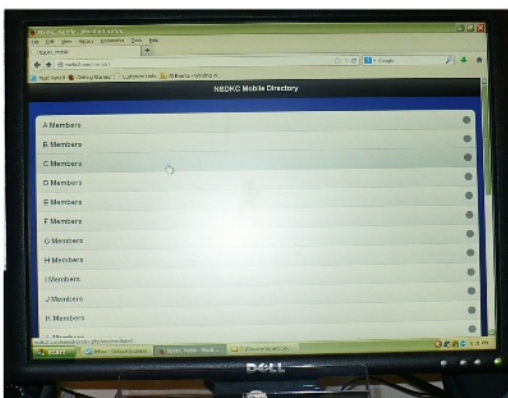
File Edit View History Bookmarks Tools Help

NBDKC Mobile Directory

A Members

B Members

C Members

D Members

E Members

F Members

G Members

H Members

I Members

J Members

K Members

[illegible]

start

DELL